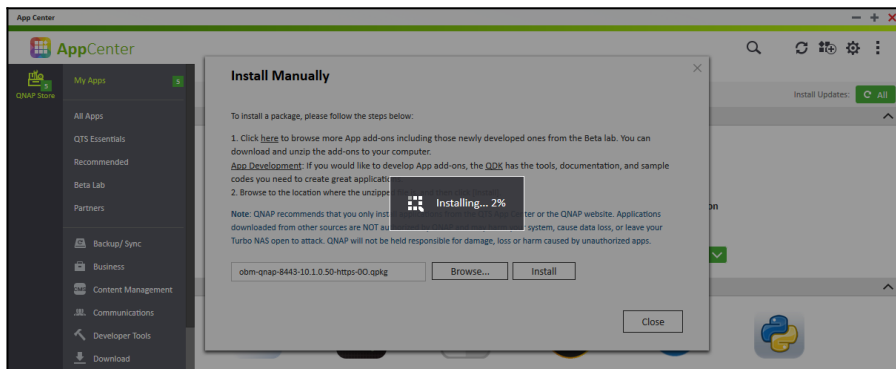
App Center

AppCenter

QNAP Store

My Apps 5

All Apps

QTS Essentials

Recommended

Beta Lab

Partners

Backup/ Sync

Business

Content Management

Communications

Developer Tools

Download

Install Updates: All

Install Manually

To install a package, please follow the steps below:

1. Click here to browse more App add-ons including those newly developed ones from the Beta lab. You can download and unzip the add-ons to your computer.
App Development: If you would like to develop App add-ons, the QDK has the tools, documentation, and sample codes you need to create great applicati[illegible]
2. Browse to the location where the unzippe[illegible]

Installing... 2%

Note: QNAP recommends that you only inst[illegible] the QNAP website. Applications downloaded from other sources are NOT au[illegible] system, cause data loss, or leave your Turbo NAS open to attack. QNAP will not be held responsible for damage, loss or harm caused by unauthorized apps.

obm-qnap-8443-10.1.0.50-https-00.qpkg

Browse...

Install

Close